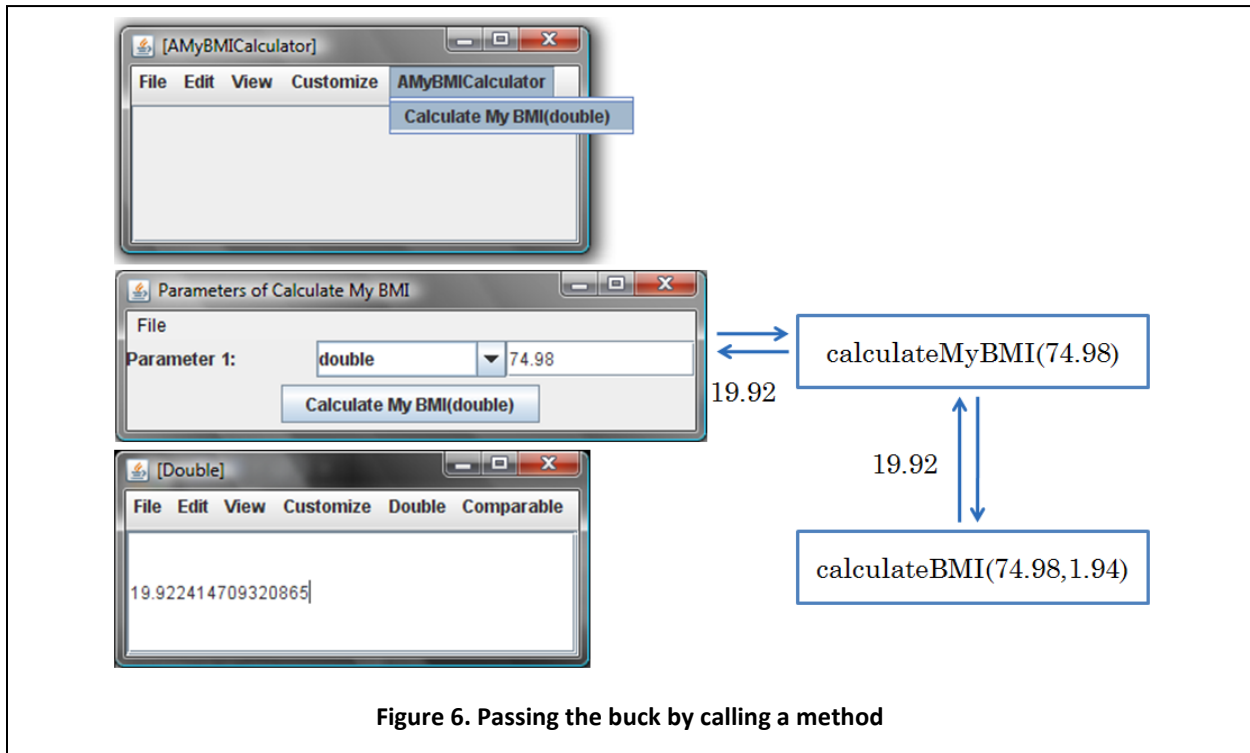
[AMyBMICalculator]

File Edit View Customize AMyBMICalculator

Calculate My BMI(double)

Parameters of Calculate My BMI

File

Parameter 1: double 74.98

Calculate My BMI(double)

calculateMyBMI(74.98)

19.92

19.92

calculateBMI(74.98,1.94)

[Double]

File Edit View Customize Double Comparable

19.922414709320865

Figure 6. Passing the buck by calling a method